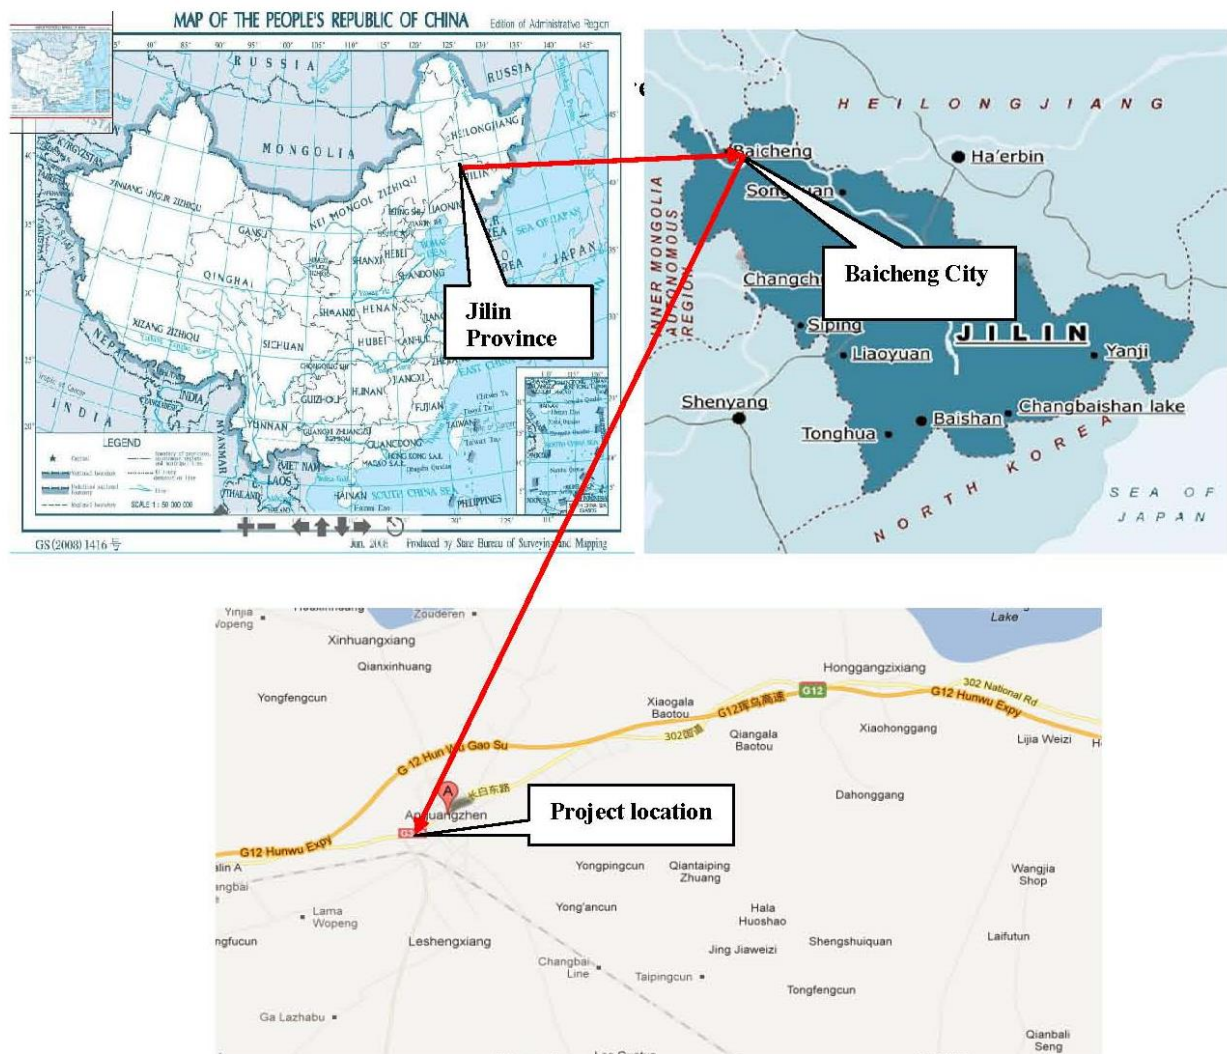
MAP OF THE PEOPLE'S REPUBLIC OF CHINA
Edition of Administrative Region

RUSSIA
RUSSIA
MONGOLIA
HEILONGJIANG
KYRGYZSTAN
XINJIANG UYGUR ZIZHIQU
NEI MONGOL ZIZHIQU
GANSU
BEIJING
LIAONING
SEA OF JAPAN
JAPAN
QINGHAI
SHANXI
HEBEI
SHANDONG
KOREA
XIZANG ZIZHIQU
SHAANXI
HENAN
SICHUAN
HUBEI
ANHUI
NEPAL
INDIA
HUNAN
JIANGXI
GUIZHOU
FUJIAN
YUNNAN
GUANGXI ZHUANGZU ZIZHIQU
GUANGDONG
TAIWAN
MYANMAR
VIET NAM
LAOS
HAINAN
SOUTH CHINA SEA
THAILAND
PHILIPPINES
LEGEND
SCALE 1:50 000 000
GS(2008)1416号
Jun. 2008
Produced by State Bureau of Surveying and Mapping

Jilin Province

HEILONGJIANG
Baicheng
Ha'erbin
Songyuan
INNER MONGOLIA AUTONOMOUS REGION
Changchun
Baicheng City
Siping
JILIN
Yanji
Liaoyuan
Shenyang
Baishan
Changbaishan lake
Tonghua
NORTH KOREA
SEA OF JAPAN

Yinjia
Wopeng
Zouderen
Lake
Xinhuangxiang
Qianxinhuang
Honggangzixiang
Yongfengcun
Xiaogala Baotou
G12珲乌高速
G12
302 National Rd
G12 Hunwu Expy
302国道
Qiangala Baotou
Xiaohonggang
Lijia Weizi
G 12 Hun Wu Gao Su
长白东路
A
Anguangzhen
Dahonggang
Project location
G12 Hunwu Expy
Yongpingcun
Qiantaiping Zhuang
Wangjia Shop
Lama Wopeng
Yong'ancun
Hala Huoshao
Leshengxiang
Jing Jiaweizi
Shengshuiquan
Laifutun
Changbai Line
Taipingcun
Tongfengcun
Ga Lazhabu
Qianbali Seng